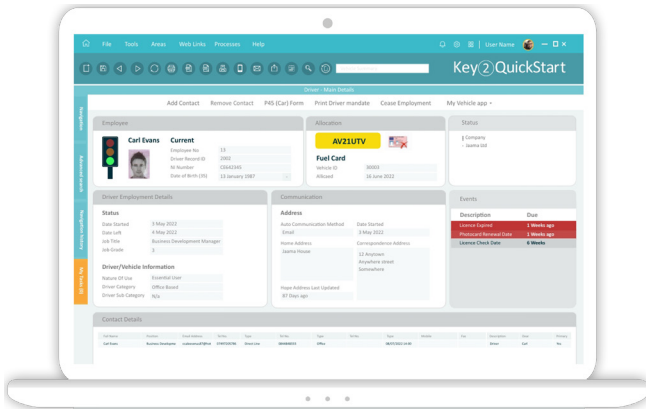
File Tools Areas Web Links Processes Help

User Name

Key2QuickStart

Driver - Main Details

Add Contact Remove Contact P45 (Car) Form Print Driver mandate Cease Employment My Vehicle app

Navigation

Advanced search

Navigation history

My Saved Lists

Employee

Carl Evans

Current

Employee No 13
Driver Record ID 2002
NI Number CB442345
Date of Birth (35) 13 January 1987

Allocation

AV21UTV

Fuel Card

Vehicle ID 30003
Allocated 16 June 2022

Status

Company
Jasma Ltd

Driver Employment Details

Status

Date Started 3 May 2022
Date Left 4 May 2022
Job Title Business Development Manager
Job Grade 2

Driver/Vehicle Information

Nature Of Use Essential User
Driver Category Office Based
Driver Sub Category N/a

Communication

Address

Auto Communication Method Email
Date Started 3 May 2022
Home Address Jasma House
Correspondence Address 12 Anytown Anywhere street Somewhere
Prope Address Last Updated 87 Days ago

Events

| Description | Due |
|---|---|
| Licence Expired | 1 Weeks ago |
| Photocard Renewal Date | 1 Weeks ago |
| Licence Check Date | 6 Weeks |

Contact Details

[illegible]